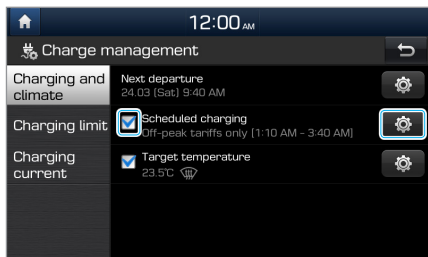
12:00 AM

Charge management

Charging and climate

Charging limit

Charging current

Next departure
24.03 (Sat) 9:40 AM

Scheduled charging
Off-peak tariffs only [1:10 AM - 3:40 AM]

Target temperature
23.5℃